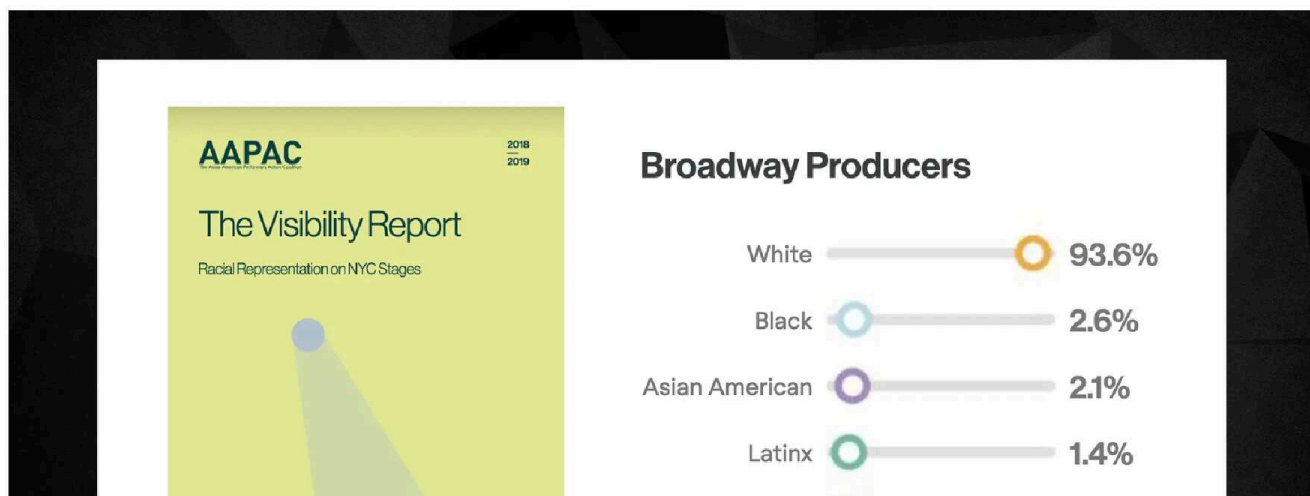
AAPAC
The Asian American Performers Action Coalition

2018
2019

The Visibility Report

Racial Representation on NYC Stages

Broadway Producers

White 93.6%

Black 2.6%

Asian American 2.1%

Latinx 1.4%